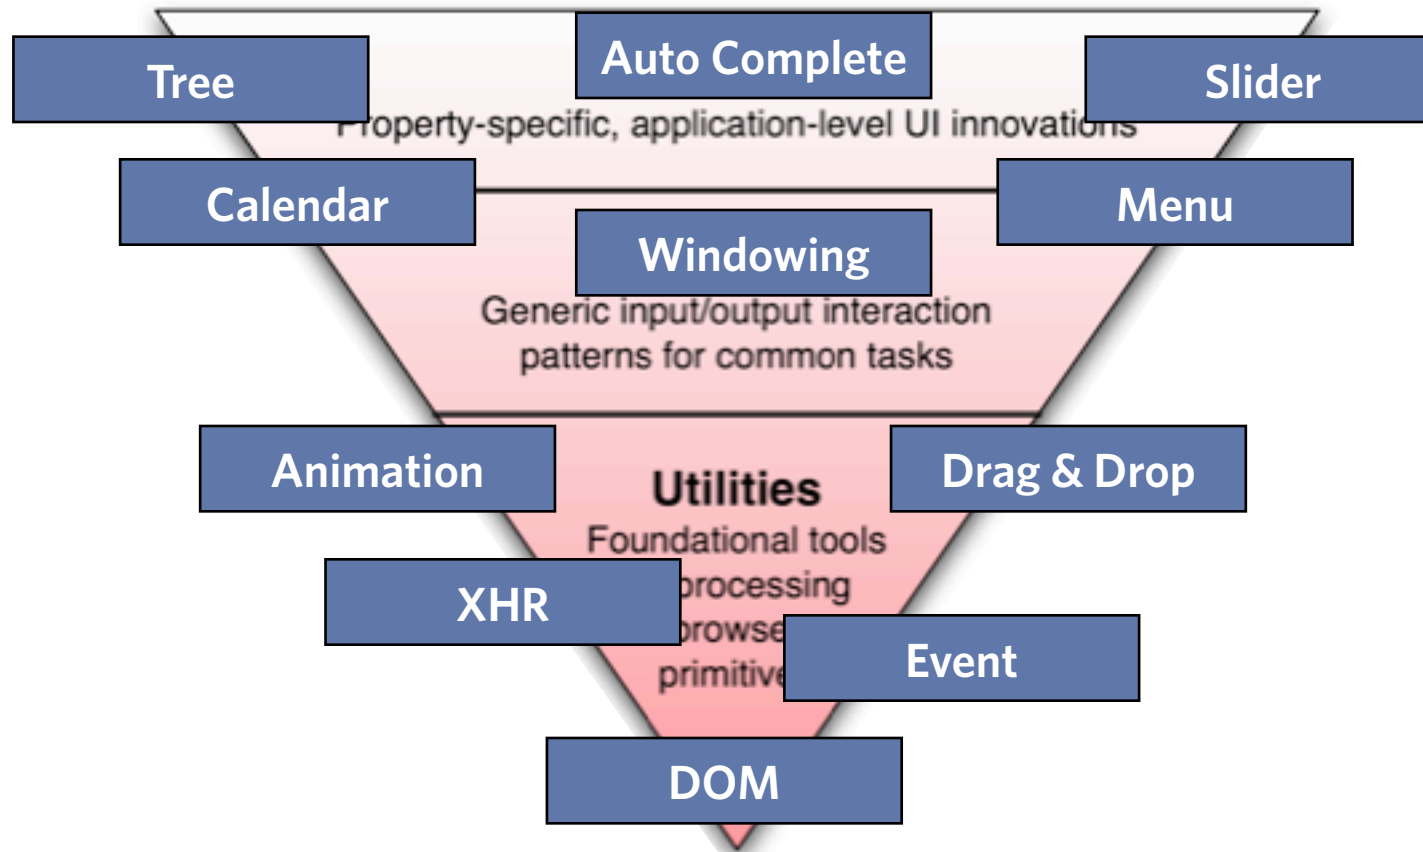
Tree

Auto Complete

Slider

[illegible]roperty-specific, application-level UI innovatio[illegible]

Calendar

Menu

Windowing

Generic input/output interaction patterns for common tasks

Animation

Drag & Drop

Utilities

Foundational tools

XHR

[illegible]rocessing

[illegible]rowse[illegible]

primitive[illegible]

Event

DOM